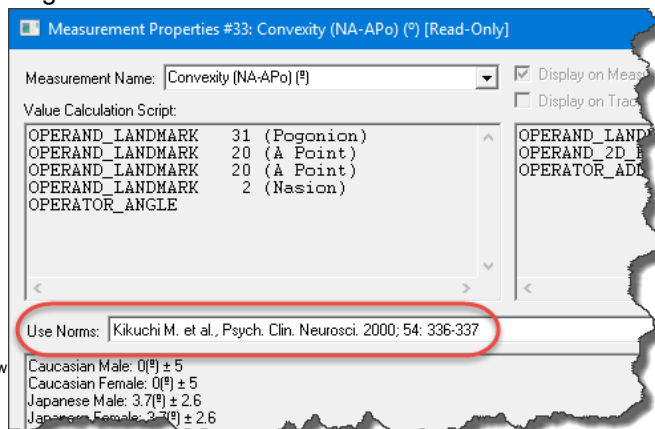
Measurement Properties #33: Convexity (NA-APo) (º) [Read-Only]

Measurement Name: Convexity (NA-APo) (º)

Display on Meas

Display on Trac

Value Calculation Script:

OPERAND_LANDMARK 31 (Pogonion)
OPERAND_LANDMARK 20 (A Point)
OPERAND_LANDMARK 20 (A Point)
OPERAND_LANDMARK 2 (Nasion)
OPERATOR_ANGLE

OPERAND_LAND
OPERAND_2D_
OPERATOR_ADI

Use Norms: Kikuchi M. et al., Psych. Clin. Neurosci. 2000; 54: 336-337

Caucasian Male: 0(º) ± 5
Caucasian Female: 0(º) ± 5
Japanese Male: 3.7(º) ± 2.6
Japanese Female: 3.7(º) ± 2.6